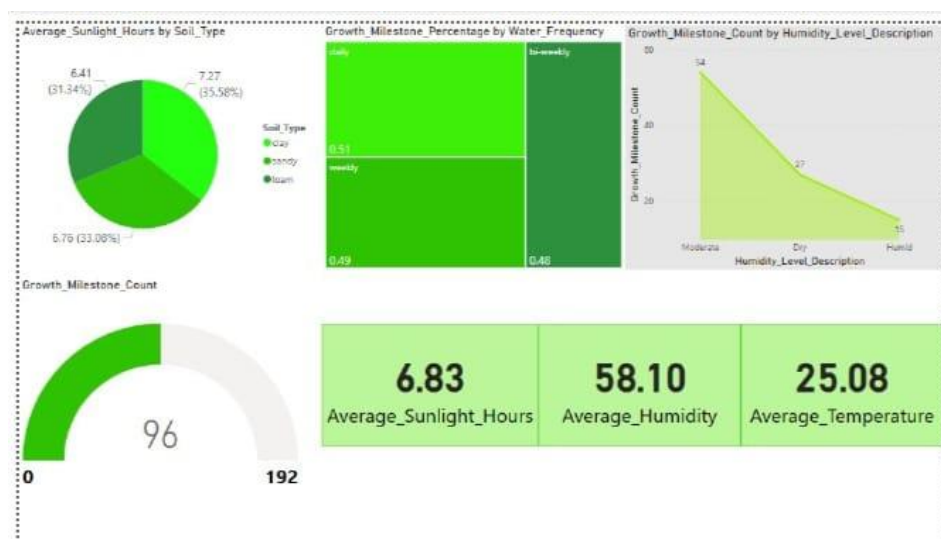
Average_Sunlight_Hours by Soil_Type

6.41 (31.34%)

7.27 (35.58%)

6.76 (33.08%)

Soil_Type
clay
sandy
loam

Growth_Milestone_Percentage by Water_Frequency

daily
0.51
weekly
0.49
bi-weekly
0.46

Growth_Milestone_Count by Humidity_Level_Description

60
40
20
Growth_Milestone_Count
54
27
15
Moderate
Dry
Humid
Humidity_Level_Description

Growth_Milestone_Count

96
0
192

6.83
Average_Sunlight_Hours

58.10
Average_Humidity

25.08
Average_Temperature